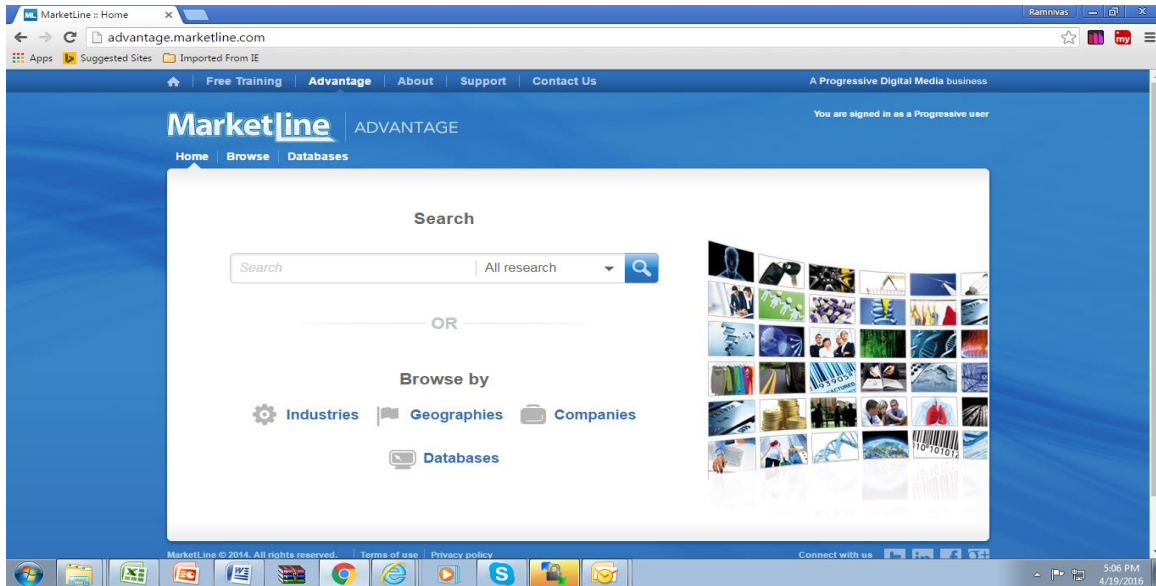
ML MarketLine :: Home ×

Ramnivas

advantage.marketline.com

Apps Suggested Sites Imported From IE

Free Training | Advantage | About | Support | Contact Us

A Progressive Digital Media business

MarketLine ADVANTAGE

You are signed in as a Progressive user

Home | Browse | Databases

Search

Search

All research

OR

Browse by

Industries Geographies Companies

Databases

MarketLine © 2014. All rights reserved. | Terms of use | Privacy policy

Connect with us

5:06 PM
4/19/2016